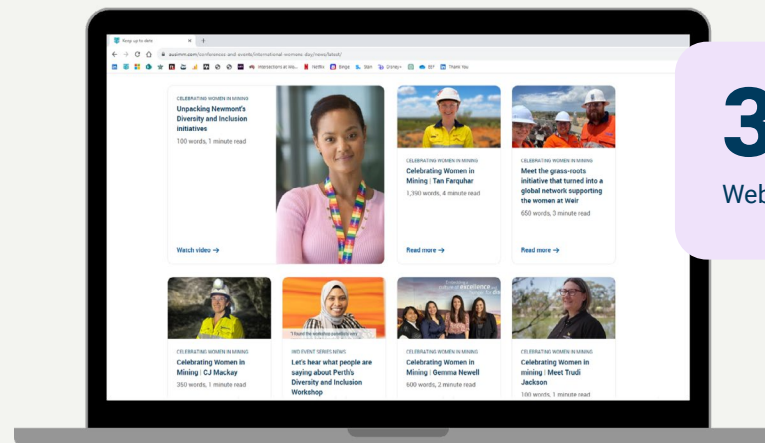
Keep up to date

ausimm.com/conferences-and-events/international-womens-day/news/latest/

Netflix Bing Start Disney+ Thank You

CELEBRATING WOMEN IN MINING
Unpacking Newmont's Diversity and Inclusion initiatives
100 words, 1 minute read

Watch video →

CELEBRATING WOMEN IN MINING
Celebrating Women in Mining | Tan Farquhar
1,390 words, 4 minute read

Read more →

CELEBRATING WOMEN IN MINING
Meet the grass-roots initiative that turned into a global network supporting the women at Weir
650 words, 3 minute read

Read more →

CELEBRATING WOMEN IN MINING
Celebrating Women in Mining | CJ Mackay
350 words, 1 minute read

IND EVENT SERIES NEWS
Let's hear what people are saying about Perth's Diversity and Inclusion Workshop

CELEBRATING WOMEN IN MINING
Celebrating Women in Mining | Gemma Newell
600 words, 2 minute read

CELEBRATING WOMEN IN MINING
Celebrating Women in mining | Meet Trudi Jackson
100 words, 1 minute read

3
Web